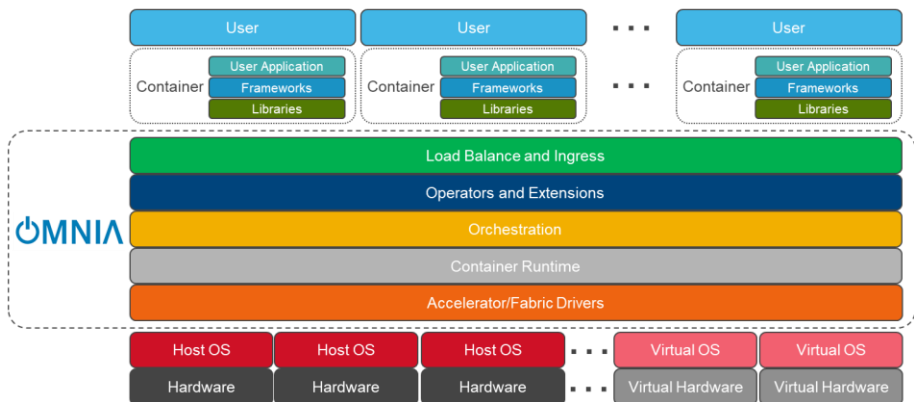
User
Container
User Application
Frameworks
Libraries

User
Container
User Application
Frameworks
Libraries

. . .

User
Container
User Application
Frameworks
Libraries

OMNIA

Load Balance and Ingress
Operators and Extensions
Orchestration
Container Runtime
Accelerator/Fabric Drivers

Host OS
Hardware
Host OS
Hardware
Host OS
Hardware
. . .
Virtual OS
Virtual Hardware
Virtual OS
Virtual Hardware